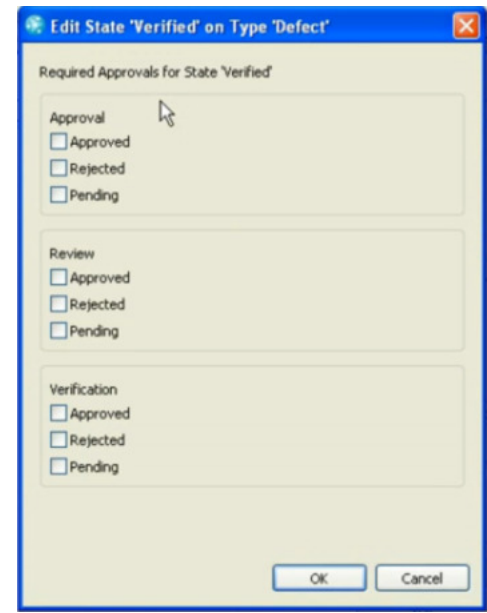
Edit State 'Verified' on Type 'Defect'

Required Approvals for State 'Verified'

Approval
Approved
Rejected
Pending

Review
Approved
Rejected
Pending

Verification
Approved
Rejected
Pending

OK
Cancel